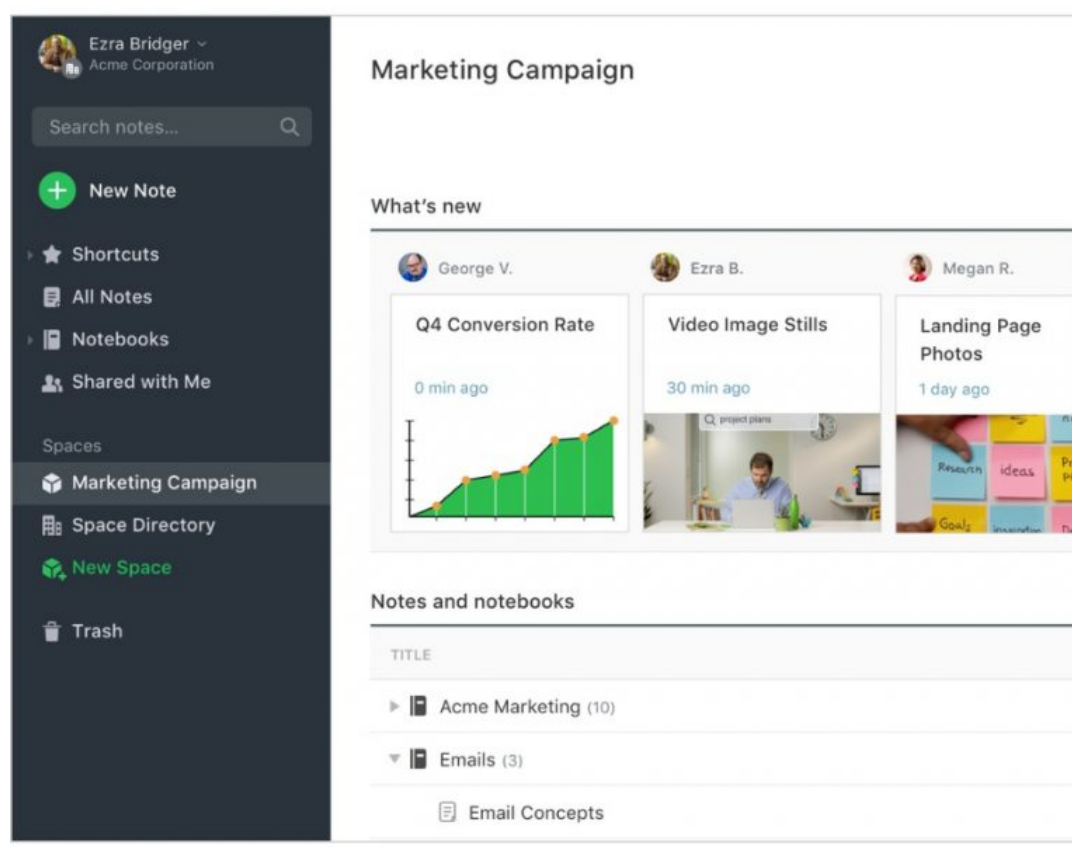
Ezra Bridger
Acme Corporation

Search notes...

New Note

Shortcuts
All Notes
Notebooks
Shared with Me

Spaces
Marketing Campaign
Space Directory
New Space

Trash

Marketing Campaign

What's new

George V.
Q4 Conversion Rate
0 min ago

Ezra B.
Video Image Stills
30 min ago
project plans

Megan R.
Landing Page Photos
1 day ago
Research
ideas
Goals

Notes and notebooks

TITLE

Acme Marketing (10)
Emails (3)
Email Concepts